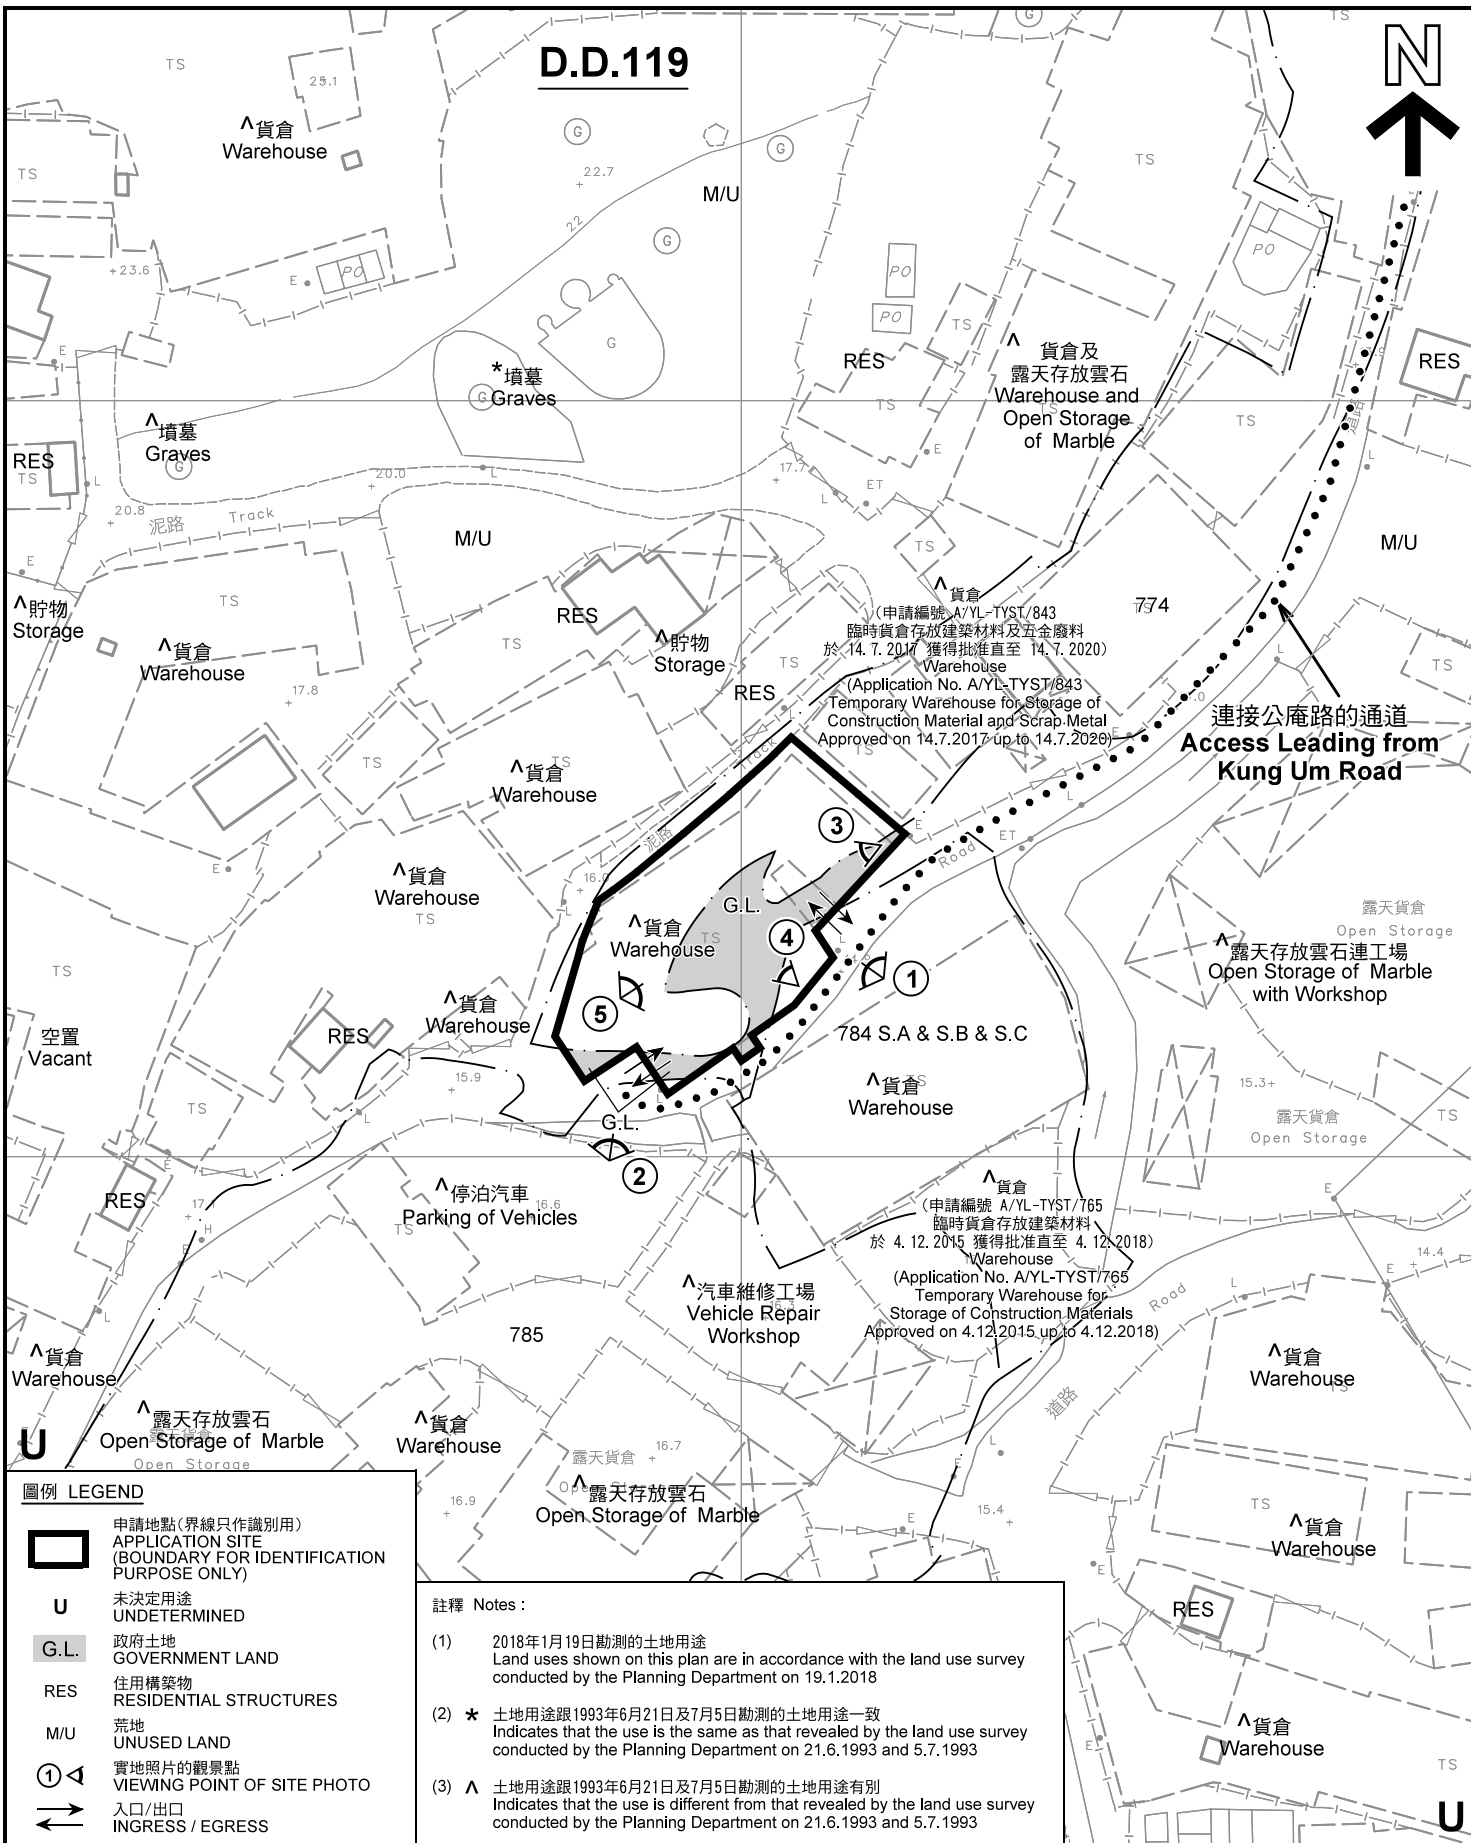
D.D.119

N

TS

25.1

^貨倉
Warehouse

TS

22.7

M/U

22

+23.6

PO

E

*墳墓
Graves

PO

PO

TS

RES

^ 貨倉及
露天存放雲石
Warehouse and
Open Storage
of Marble

TS

TS

RES

^墳墓
Graves

RES
TS

20.0

17.7

ET

20.8

泥路 Track

M/U

TS

M/U

^ 貨倉
(申請編號 A/YL-TYST/843
臨時貨倉存放建築材料及五金廢料
於 14.7.2017 獲得批准直至 14.7.2020)
Warehouse
(Application No. A/YL-TYST/843
Temporary Warehouse for Storage of
Construction Material and Scrap Metal
Approved on 14.7.2017 up to 14.7.2020)

774

^貯物
Storage

TS

RES

^貯物
Storage

TS

^貨倉
Warehouse

17.8

RES

TS

連接公庵路的通道
Access Leading from
Kung Um Road

TS

^貨倉
Warehouse

Track

泥路

3

Road

ET

^貨倉
Warehouse

TS

16.0

G.L.

^貨倉
Warehouse

4

1

露天貨倉
Open Storage

^露天存放雲石連工場
Open Storage of Marble
with Workshop

TS

空置
Vacant

^貨倉
Warehouse

RES

5

784 S.A & S.B & S.C

15.9

^貨倉
Warehouse

15.3+

TS

露天貨倉
Open Storage

TS

G.L.

2

RES

^停泊汽車
Parking of Vehicles

16.6

^貨倉
(申請編號 A/YL-TYST/765
臨時貨倉存放建築材料
於 4.12.2015 獲得批准直至 4.12.2018)
Warehouse
(Application No. A/YL-TYST/765
Temporary Warehouse for
Storage of Construction Materials
Approved on 4.12.2015 up to 4.12.2018)

14.4

785

^汽車維修工場
Vehicle Repair
Workshop

Road

^貨倉
Warehouse

^貨倉
Warehouse

道路

^貨倉
Warehouse

U

^露天存放雲石
Open Storage of Marble

^貨倉
Warehouse

露天貨倉

16.7

Open Storage

^露天存放雲石
Open Storage of Marble

16.9

15.4

TS

^貨倉
Warehouse

RES

^貨倉
Warehouse

TS

U

圖例 LEGEND

申請地點(界線只作識別用)
APPLICATION SITE
(BOUNDARY FOR IDENTIFICATION PURPOSE ONLY)

U 未決定用途
UNDETERMINED

G.L. 政府土地
GOVERNMENT LAND

RES 住用構築物
RESIDENTIAL STRUCTURES

M/U 荒地
UNUSED LAND

1 實地照片的觀景點
VIEWING POINT OF SITE PHOTO

入口/出口
INGRESS / EGRESS

註釋 Notes :

(1) 2018年1月19日勘測的土地用途
Land uses shown on this plan are in accordance with the land use survey conducted by the Planning Department on 19.1.2018

(2) * 土地用途跟1993年6月21日及7月5日勘測的土地用途一致
Indicates that the use is the same as that revealed by the land use survey conducted by the Planning Department on 21.6.1993 and 5.7.1993

(3) ^ 土地用途跟1993年6月21日及7月5日勘測的土地用途有別
Indicates that the use is different from that revealed by the land use survey conducted by the Planning Department on 21.6.1993 and 5.7.1993